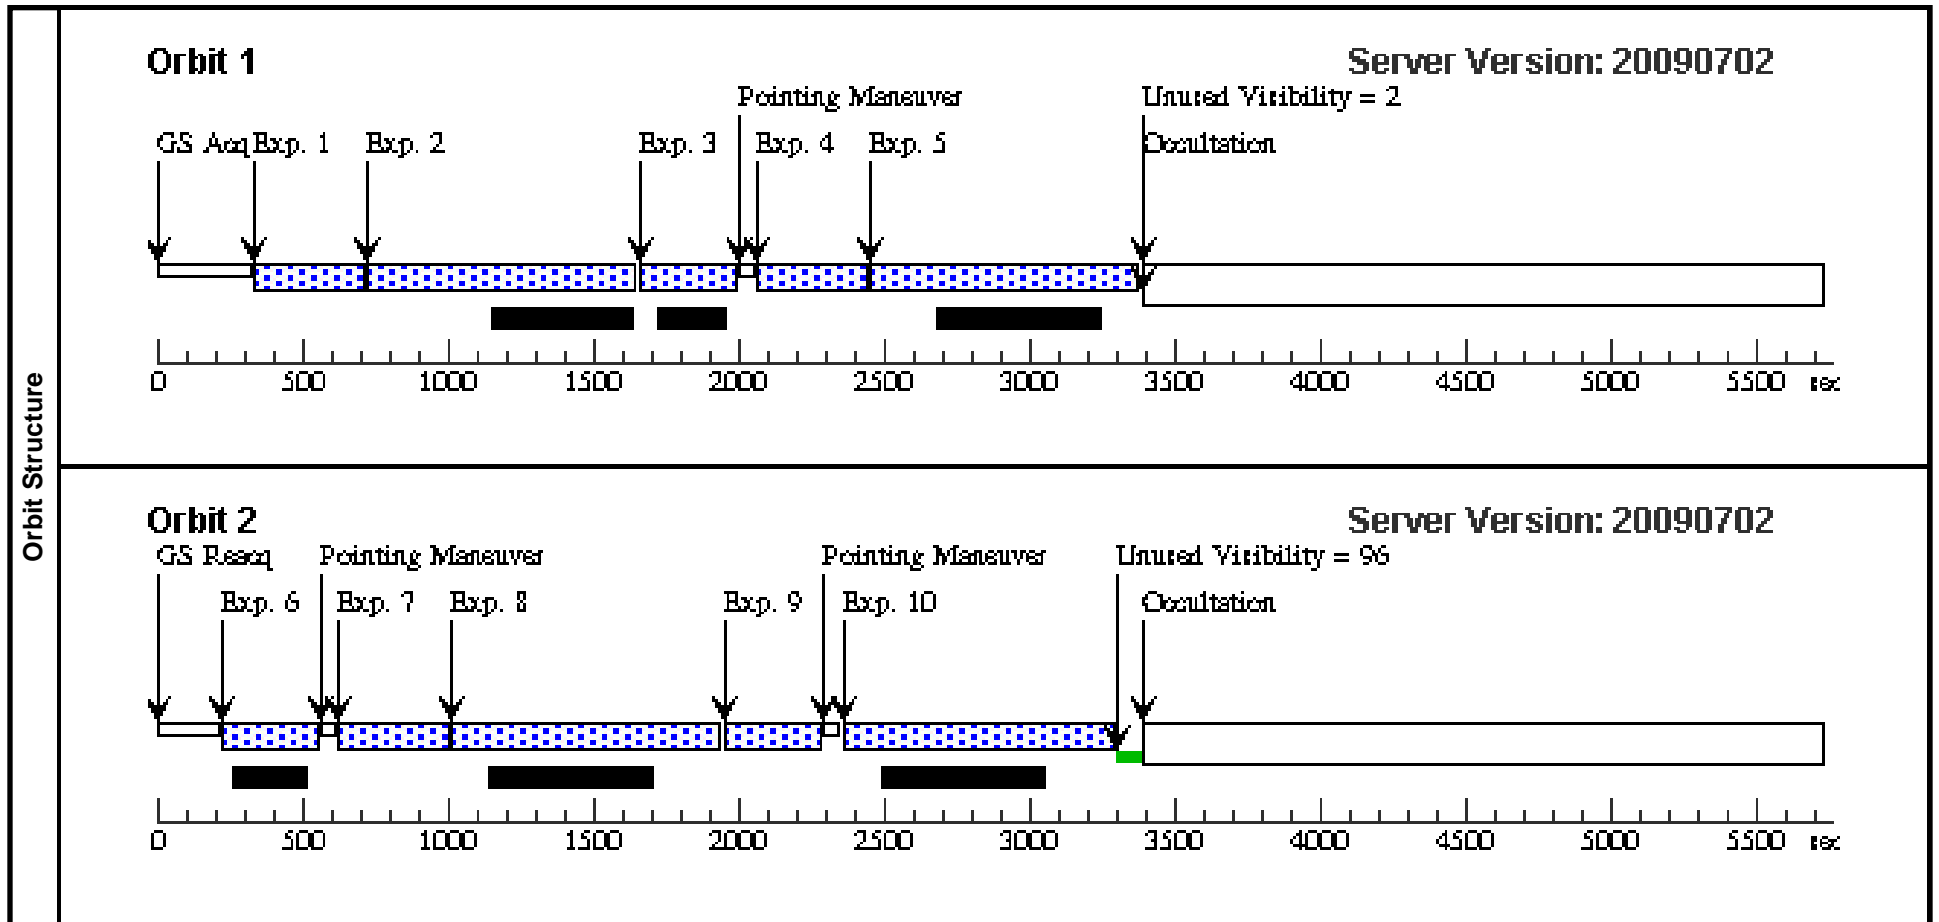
Orbit Structure

Orbit 1

Server Version: 20090702

Pointing Maneuver

Unused Visibility = 2

GS Acq Exp. 1

Exp. 2

Exp. 3

Exp. 4

Exp. 5

Occultation

0 500 1000 1500 2000 2500 3000 3500 4000 4500 5000 5500 sec

Orbit 2

Server Version: 20090702

GS Reacq

Pointing Maneuver

Pointing Maneuver

Unused Visibility = 96

Exp. 6

Exp. 7

Exp. 8

Exp. 9

Exp. 10

Occultation

0 500 1000 1500 2000 2500 3000 3500 4000 4500 5000 5500 sec